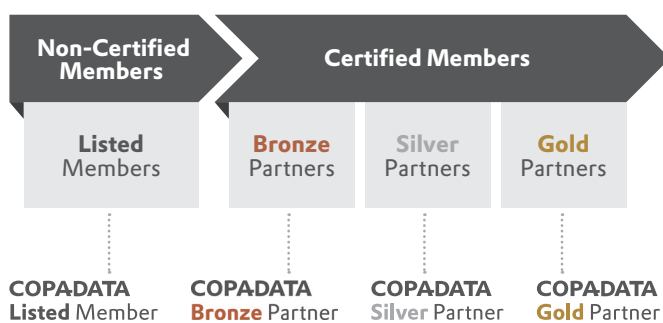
Non-Certified Members

Certified Members

Listed Members

Bronze Partners

Silver Partners

Gold Partners

COPADATA Listed Member

COPADATA Bronze Partner

COPADATA Silver Partner

COPADATA Gold Partner